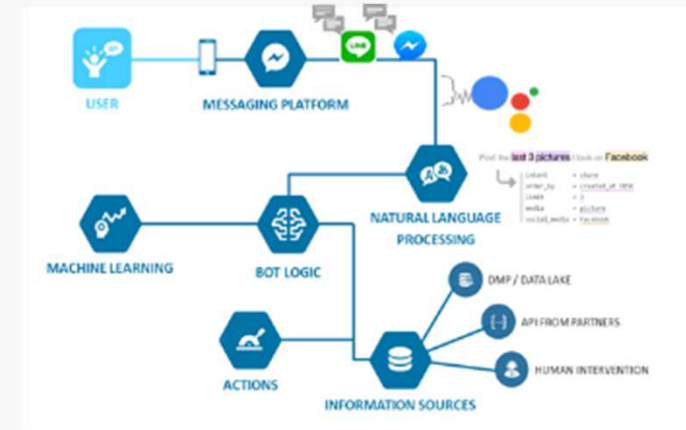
USER

MESSAGING PLATFORM

LINE

Post the last 3 pictures I took on Facebook

intent = share
order_by = created_at DESC
limit = 3
media = picture
social_media = facebook

NATURAL LANGUAGE PROCESSING

MACHINE LEARNING

BOT LOGIC

DMP / DATA LAKE

API FROM PARTNERS

HUMAN INTERVENTION

ACTIONS

INFORMATION SOURCES